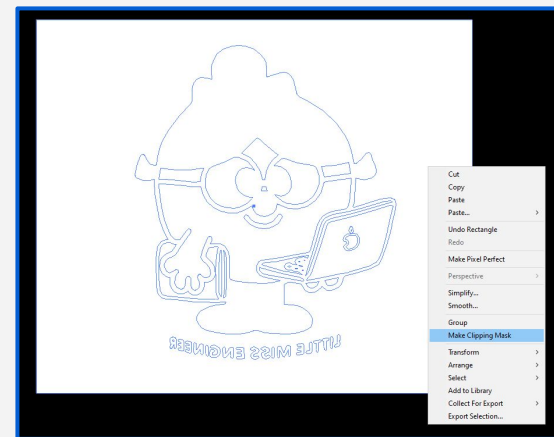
LITTLE MISS ENGINEER

Cut
Copy
Paste
Paste...
Undo Rectangle
Redo
Make Pixel Perfect
Perspective
Simplify...
Smooth...
Group
Make Clipping Mask
Transform
Arrange
Select
Add to Library
Collect For Export
Export Selection...